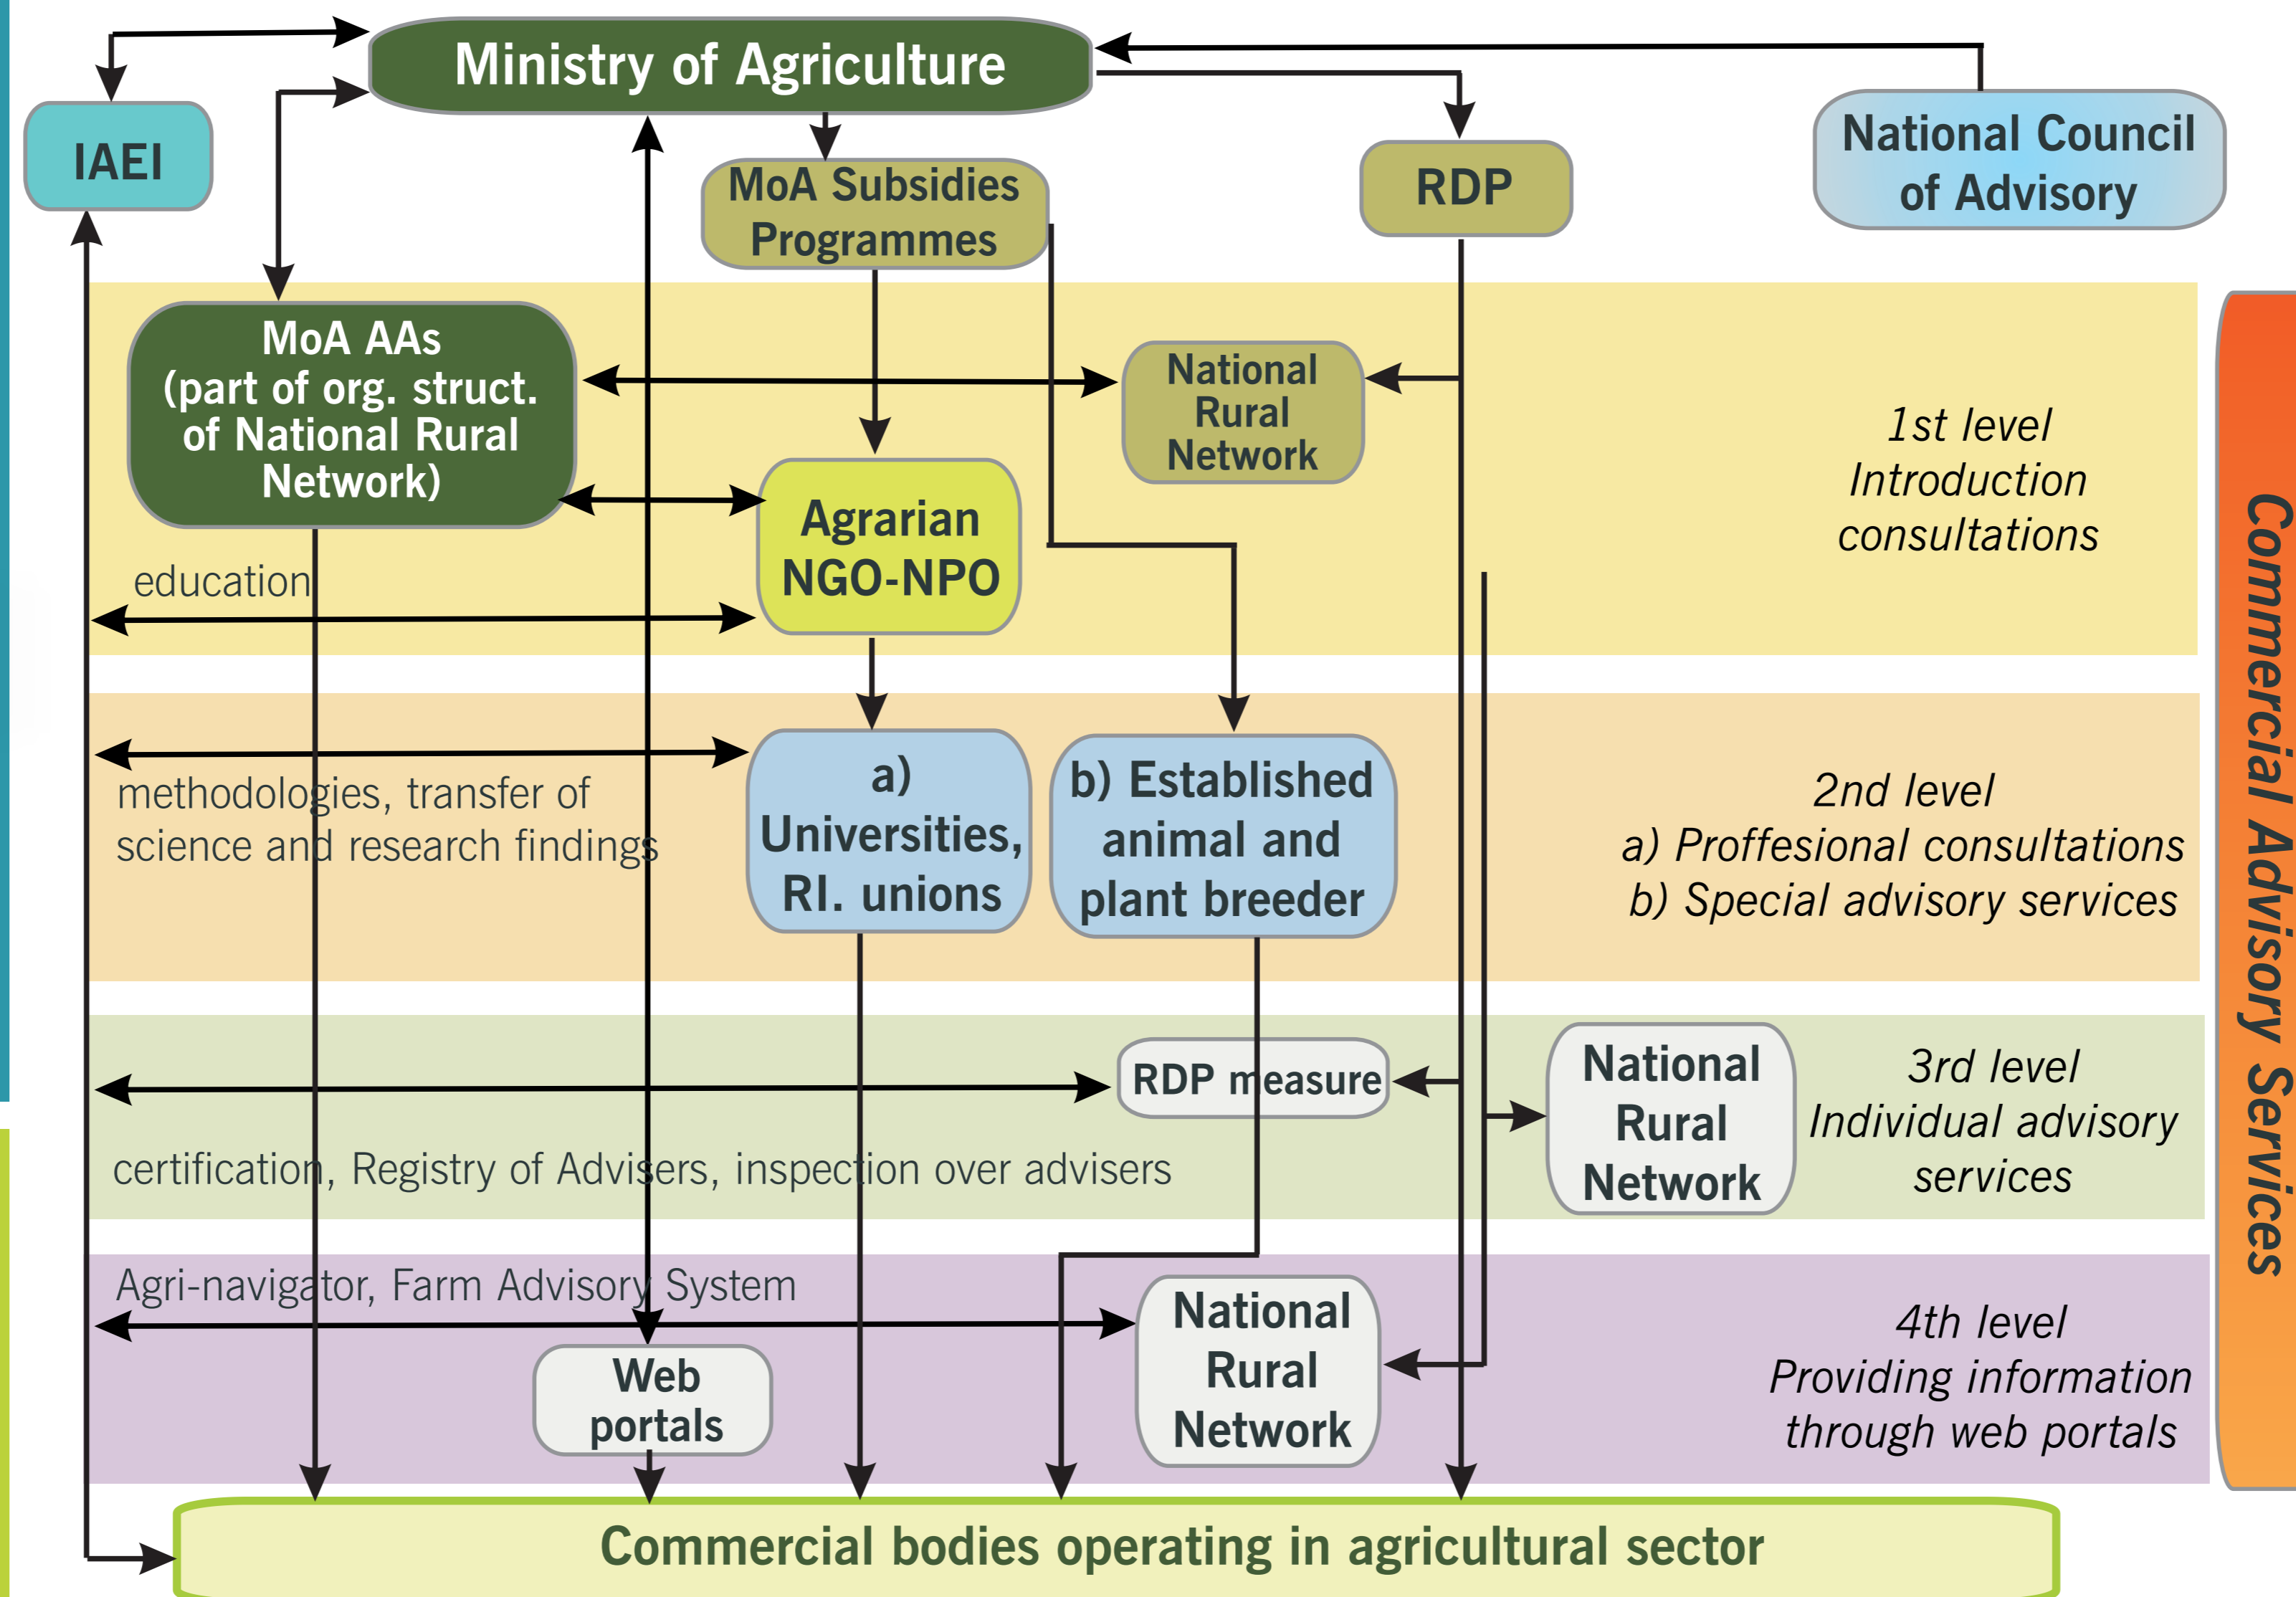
Ministry of Agriculture

IAEI

MoA Subsidies Programmes

RDP

National Council of Advisory

MoA AAs (part of org. struct. of National Rural Network)

National Rural Network

Agrarian NGO-NPO

1st level
Introduction consultations

education

a) Universities, RI. unions

b) Established animal and plant breeder

methodologies, transfer of science and research findings

2nd level
a) Proffesional consultations
b) Special advisory services

RDP measure

National Rural Network

3rd level
Individual advisory services

certification, Registry of Advisers, inspection over advisers

Agri-navigator, Farm Advisory System

National Rural Network

Web portals

4th level
Providing information through web portals

Commercial Advisory Services

Commercial bodies operating in agricultural sector